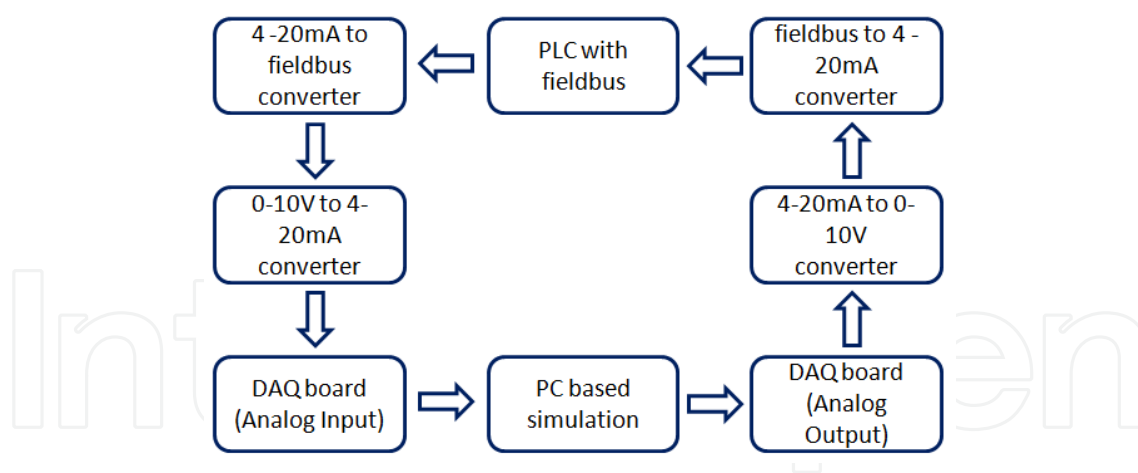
4 -20mA to fieldbus converter

PLC with fieldbus

fieldbus to 4 - 20mA converter

0-10V to 4-20mA converter

4-20mA to 0-10V converter

DAQ board (Analog Input)

PC based simulation

DAQ board (Analog Output)

IntechOpen